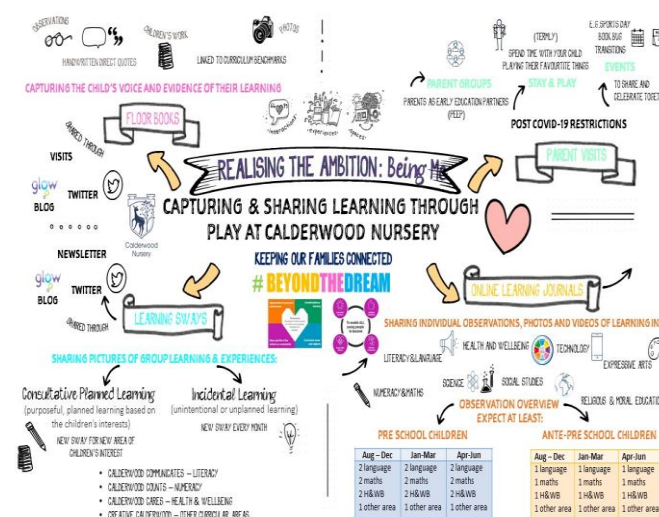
OBSERVATIONS

HANDWRITTEN DIRECT QUOTES

CHILDREN'S WORK

PHOTOS

LINKED TO CURRICULUM BENCHMARKS

CAPTURING THE CHILD'S VOICE AND EVIDENCE OF THEIR LEARNING

FLOOR BOOKS

thoughts

interactions

experiences

spaces

SHARED THROUGH

VISITS

glow BLOG

TWITTER

NEWSLETTER

Calderwood Nursery

glow BLOG

TWITTER

SHARED THROUGH

LEARNING SWAYS

REALISING THE AMBITION: Being Me

CAPTURING & SHARING LEARNING THROUGH PLAY AT CALDERWOOD NURSERY

KEEPING OUR FAMILIES CONNECTED

# BEYONDTHEDREAM

(TERMLY)

SPEND TIME WITH YOUR CHILD PLAYING THEIR FAVOURITE THINGS

E.G SPORTS DAY BOOK BUG TRANSITIONS

PARENT GROUPS

STAY & PLAY

EVENTS

TO SHARE AND CELEBRATE TOGETHER

PARENTS AS EARLY EDUCATION PARTNERS (PEEP)

POST COVID-19 RESTRICTIONS

PARENT VISITS

ONLINE LEARNING JOURNALS

SHARING INDIVIDUAL OBSERVATIONS, PHOTOS AND VIDEOS OF LEARNING IN

LITERACY&LANGUAGE

HEALTH AND WELLBEING

TECHNOLOGY

EXPRESSIVE ARTS

NUMERACY&MATHS

SCIENCE

SOCIAL STUDIES

RELIGIOUS & MORAL EDUCATION

SHARING PICTURES OF GROUP LEARNING & EXPERIENCES:

Consultative Planned Learning
(purposeful, planned learning based on the children's interests)

Incidental Learning
(unintentional or unplanned learning)

NEW SWAY FOR NEW AREA OF CHILDREN'S INTEREST

NEW SWAY EVERY MONTH

• CALDERWOOD COMMUNICATES – LITERACY
• CALDERWOOD COUNTS – NUMERACY
• CALDERWOOD CARES – HEALTH & WELLBEING
• CREATIVE CALDERWOOD – OTHER CURRICULAR AREAS

OBSERVATION OVERVIEW
EXPECT AT LEAST:

PRE SCHOOL CHILDREN

| Aug – Dec | Jan-Mar | Apr-Jun |
|---|---|---|
| 2 language | 2 language | 2 language |
| 2 maths | 2 maths | 2 maths |
| 2 H&WB | 2 H&WB | 2 H&WB |
| 1 other area | 1 other area | 1 other area |

ANTE-PRE SCHOOL CHILDREN

| Aug – Dec | Jan-Mar | Apr-Jun |
|---|---|---|
| 1 language | 1 language | 1 language |
| 1 maths | 1 maths | 1 maths |
| 1 H&WB | 1 H&WB | 1 H&WB |
| 1 other area | 1 other area | 1 other area |